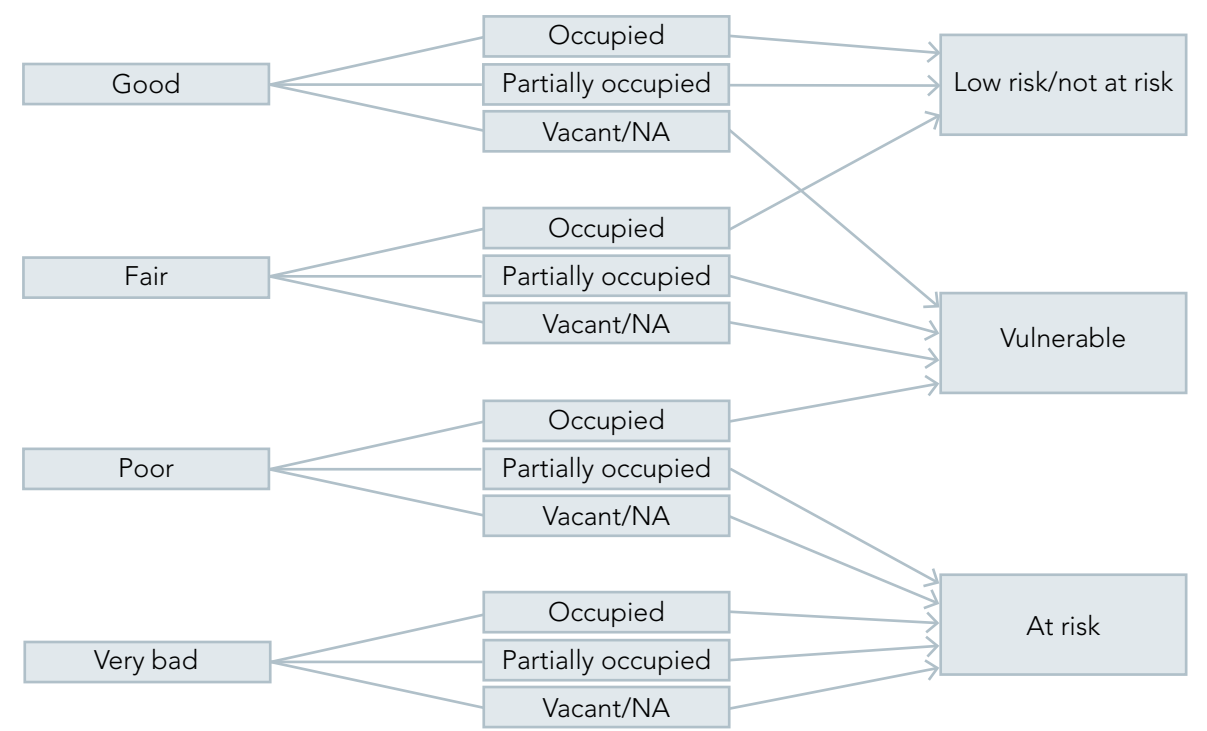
Good

Occupied

Partially occupied

Vacant/NA

Low risk/not at risk

Fair

Occupied

Partially occupied

Vacant/NA

Vulnerable

Poor

Occupied

Partially occupied

Vacant/NA

Very bad

Occupied

Partially occupied

Vacant/NA

At risk